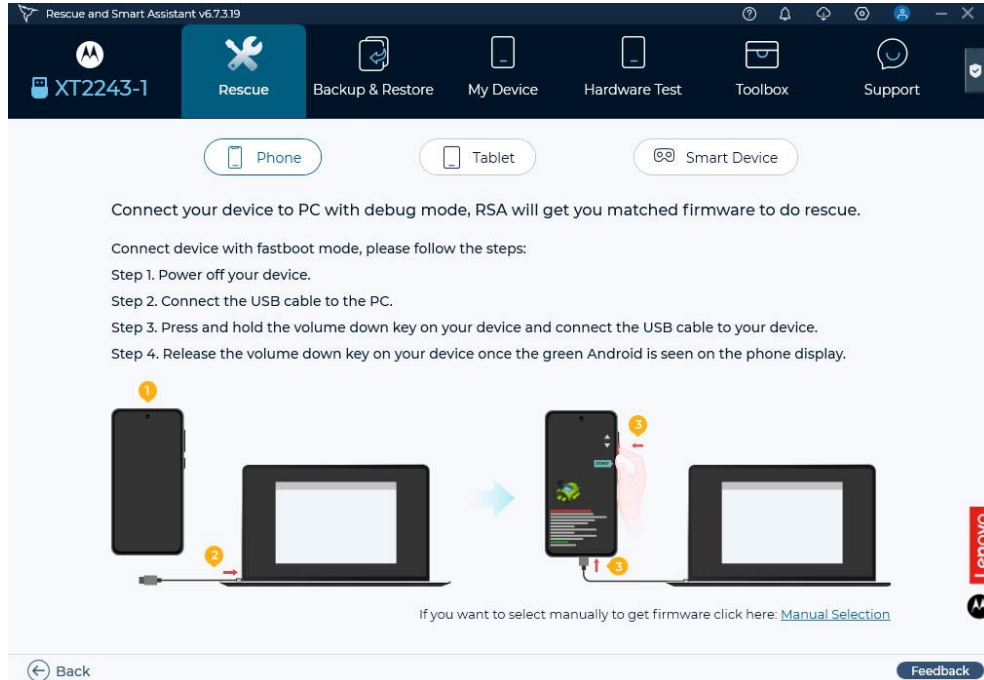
Rescue and Smart Assistant v6.7.3.19

XT2243-1

Rescue

Backup & Restore

My Device

Hardware Test

Toolbox

Support

Phone

Tablet

Smart Device

Connect your device to PC with debug mode, RSA will get you matched firmware to do rescue.

Connect device with fastboot mode, please follow the steps:
Step 1. Power off your device.
Step 2. Connect the USB cable to the PC.
Step 3. Press and hold the volume down key on your device and connect the USB cable to your device.
Step 4. Release the volume down key on your device once the green Android is seen on the phone display.

1

2

3

START

3

If you want to select manually to get firmware click here: Manual Selection

Lenovo

Back

Feedback